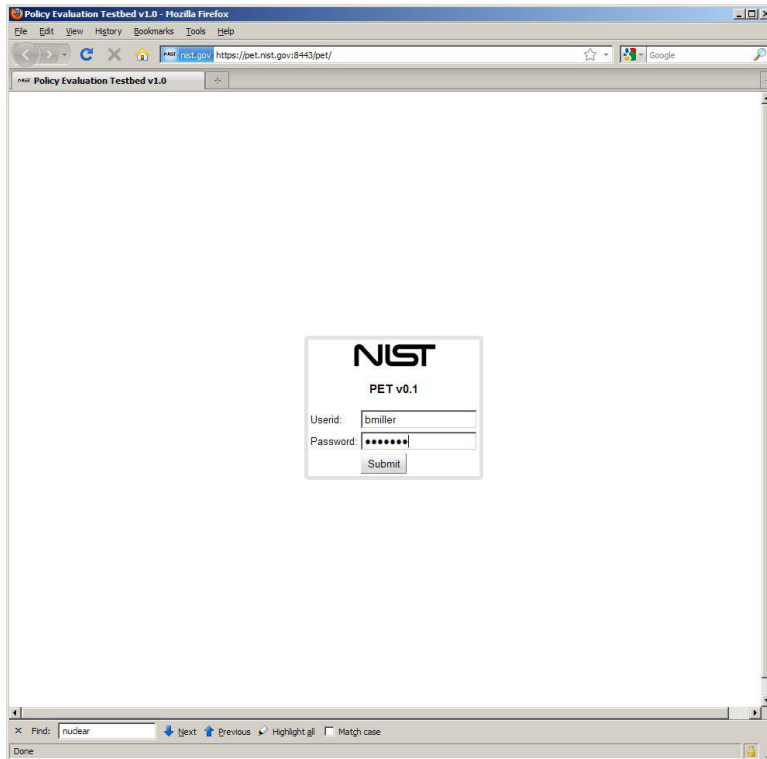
Policy Evaluation Testbed v1.0 - Mozilla Firefox

File Edit View History Bookmarks Tools Help

nist.gov https://pet.nist.gov:8443/pet/

Google

Policy Evaluation Testbed v1.0

NIST

PET v0.1

Userid: bmiller

Password: •••••••

Submit

Find: nuclear Next Previous Highlight all Match case

Done